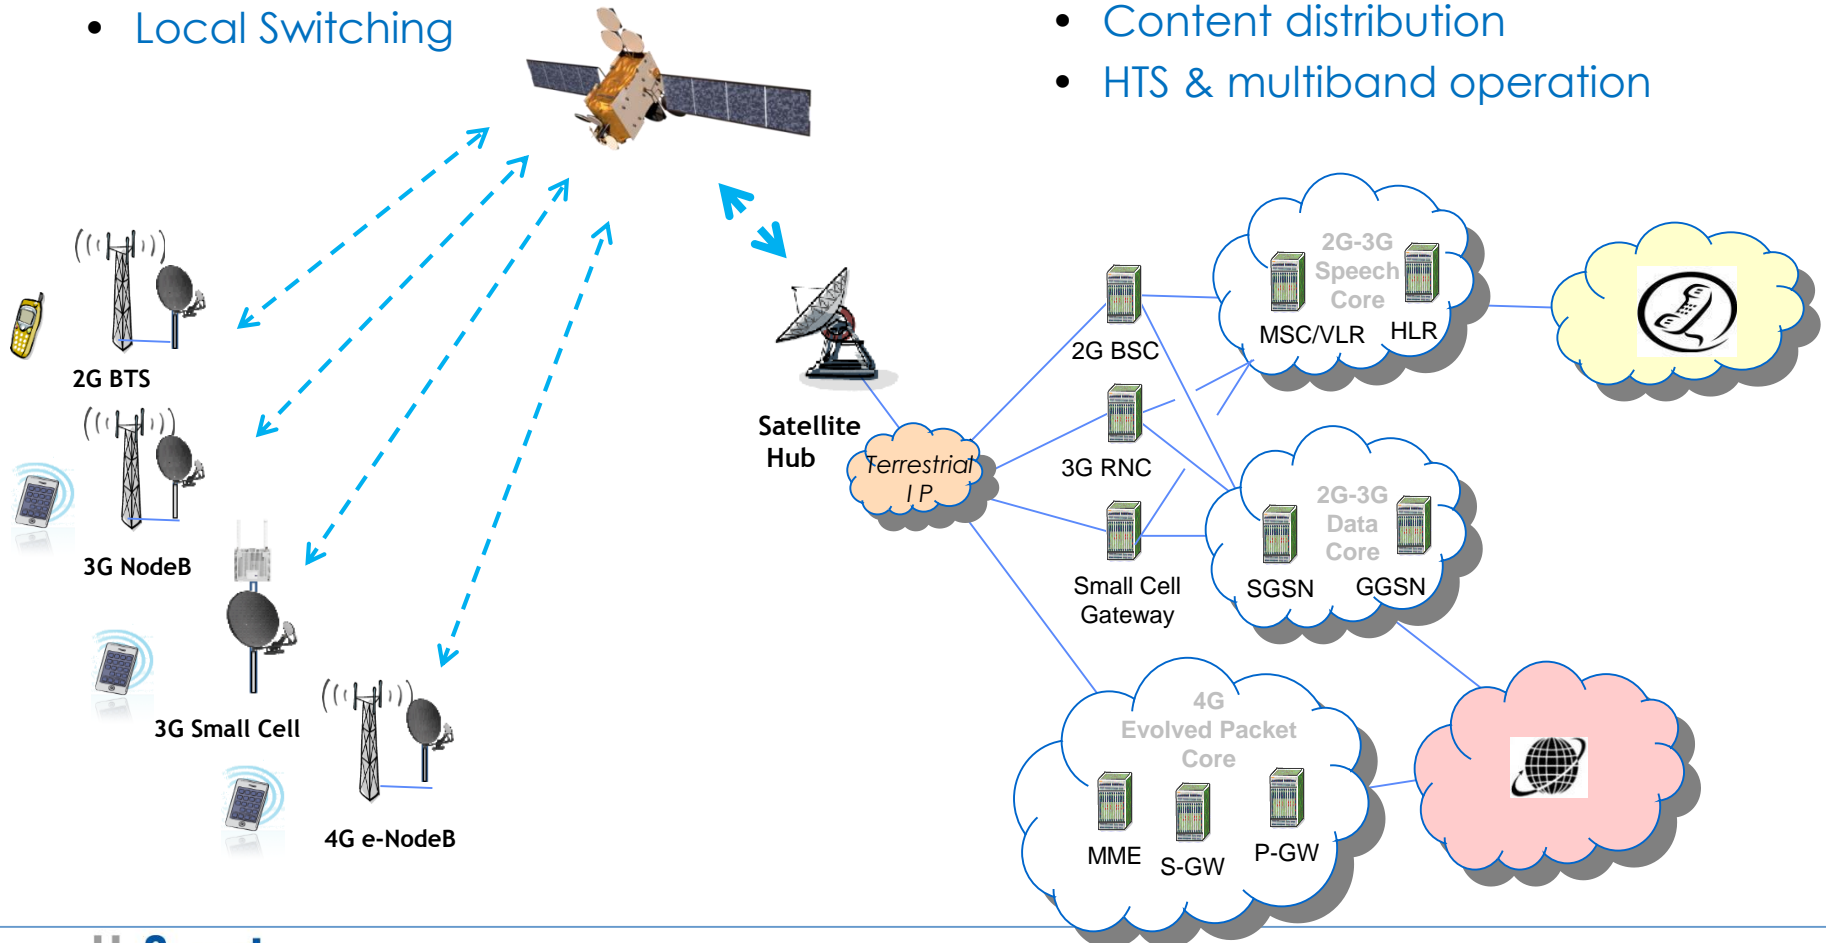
• Local Switching

• Content distribution
• HTS & multiband operation

2G BTS
3G NodeB
3G Small Cell
4G e-NodeB

Satellite Hub

Terrestrial I P

2G BSC
3G RNC
Small Cell Gateway

2G-3G Speech Core
MSC/VLR
HLR

2G-3G Data Core
SGSN
GGSN

4G Evolved Packet Core
MME
S-GW
P-GW